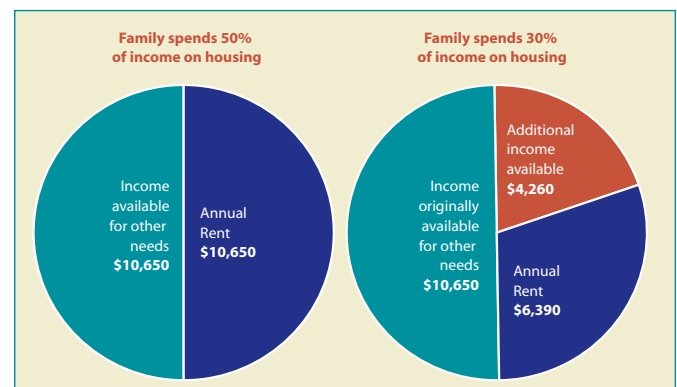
Family spends 50% of income on housing

Income available for other needs
$10,650

Annual Rent
$10,650

Family spends 30% of income on housing

Additional income available
$4,260

Income originally available for other needs
$10,650

Annual Rent
$6,390